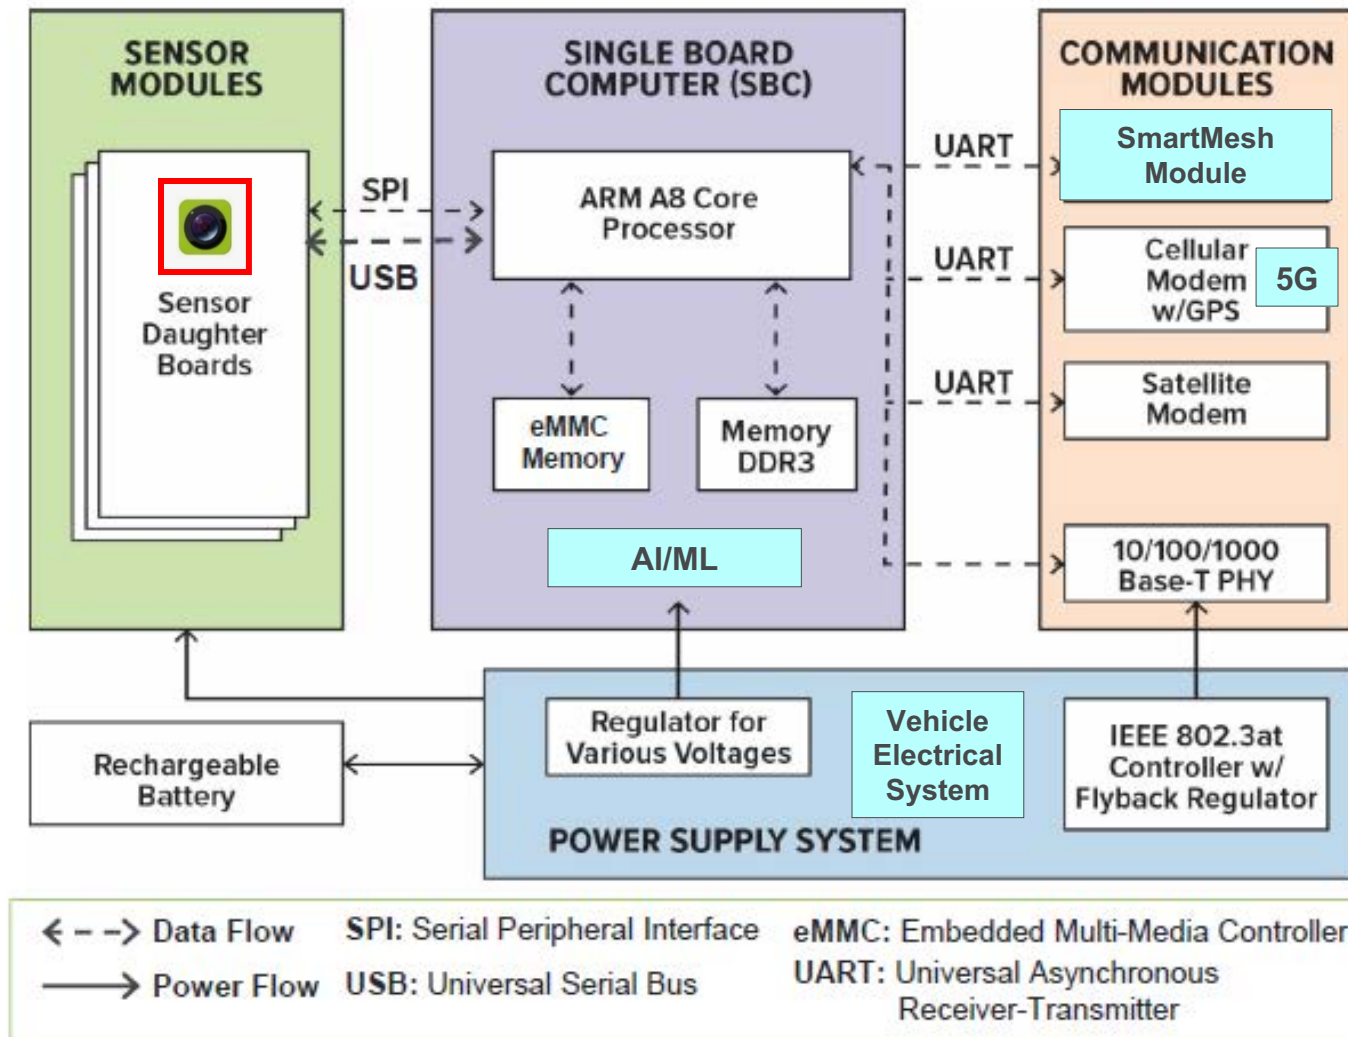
SENSOR MODULES

Sensor Daughter Boards

SPI

USB

SINGLE BOARD COMPUTER (SBC)

ARM A8 Core Processor

eMMC Memory

Memory DDR3

AI/ML

UART

UART

UART

COMMUNICATION MODULES

SmartMesh Module

Cellular Modem w/GPS

5G

Satellite Modem

10/100/1000 Base-T PHY

Rechargeable Battery

Regulator for Various Voltages

Vehicle Electrical System

IEEE 802.3at Controller w/ Flyback Regulator

POWER SUPPLY SYSTEM

Data Flow

Power Flow

SPI: Serial Peripheral Interface

USB: Universal Serial Bus

eMMC: Embedded Multi-Media Controller

UART: Universal Asynchronous Receiver-Transmitter